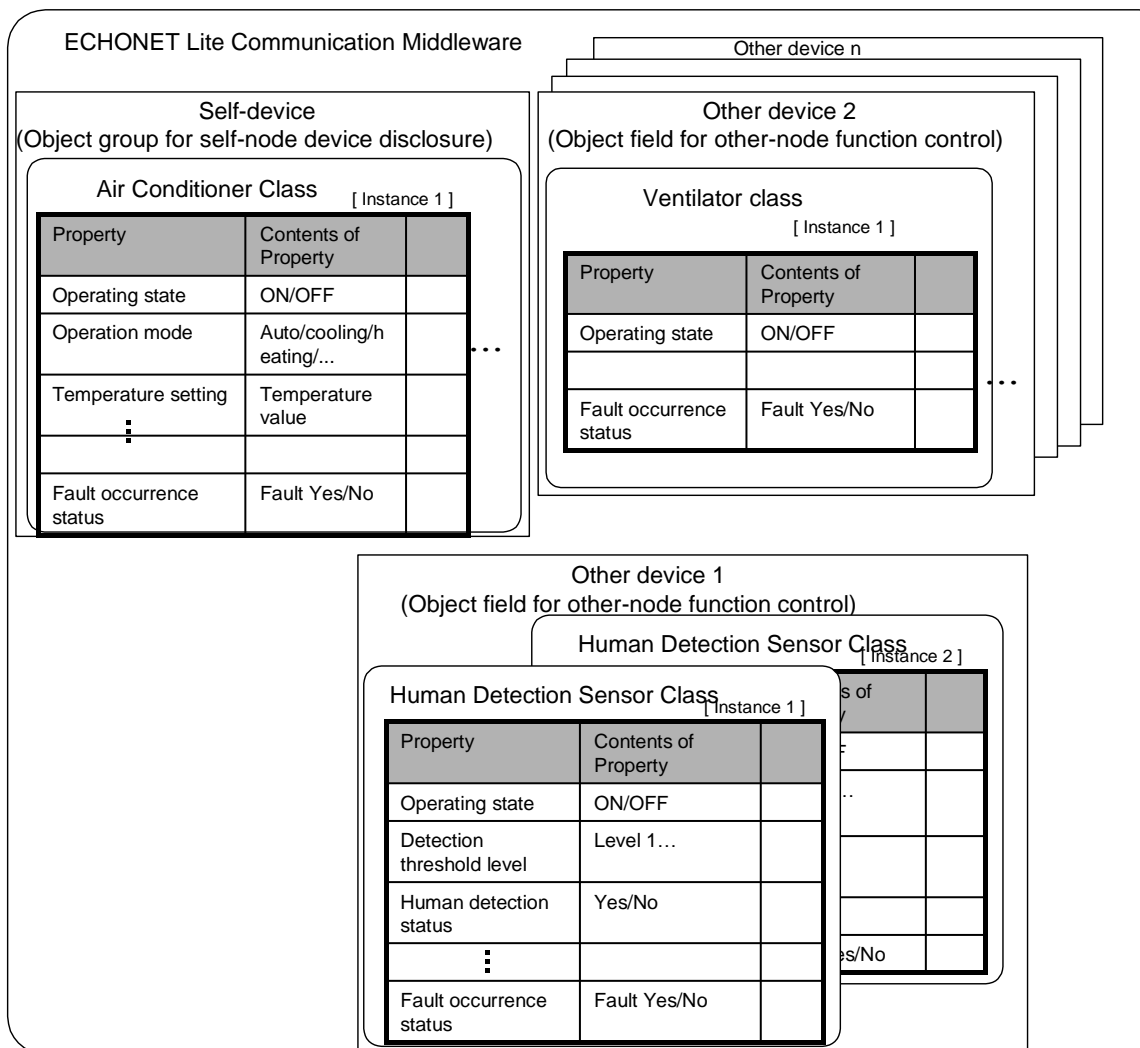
ECHONET Lite Communication Middleware

Other device n

Self-device
(Object group for self-node device disclosure)

Air Conditioner Class [ Instance 1 ]

| Property | Contents of Property | |
|---|---|---|
| Operating state | ON/OFF | |
| Operation mode | Auto/cooling/heating/... | |
| Temperature setting ⋮ | Temperature value | |
| | | |
| Fault occurrence status | Fault Yes/No | |

…

Other device 2
(Object field for other-node function control)

Ventilator class
[ Instance 1 ]

| Property | Contents of Property | |
|---|---|---|
| Operating state | ON/OFF | |
| | | |
| Fault occurrence status | Fault Yes/No | |

…

Other device 1
(Object field for other-node function control)

Human Detection Sensor Class [ Instance 2 ]

| s of y | |
|---|---|
| F | |
| … | |
| | |
| | |
| s/No | |

Human Detection Sensor Class [ Instance 1 ]

| Property | Contents of Property | |
|---|---|---|
| Operating state | ON/OFF | |
| Detection threshold level | Level 1… | |
| Human detection status | Yes/No | |
| ⋮ | | |
| Fault occurrence status | Fault Yes/No | |